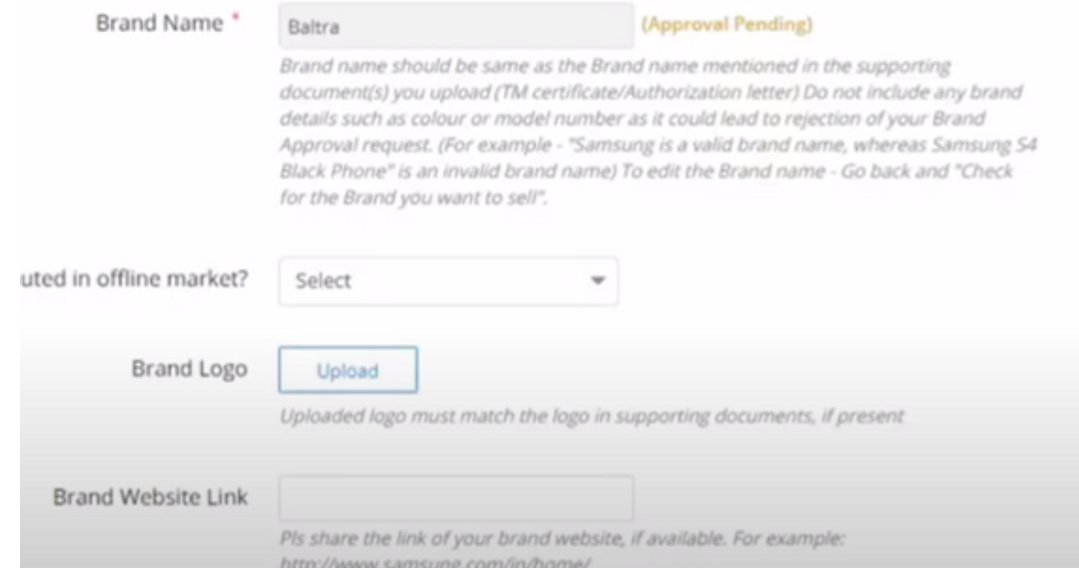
Brand Name *

Baltra

(Approval Pending)

Brand name should be same as the Brand name mentioned in the supporting document(s) you upload (TM certificate/Authorization letter) Do not include any brand details such as colour or model number as it could lead to rejection of your Brand Approval request. (For example - "Samsung is a valid brand name, whereas Samsung S4 Black Phone" is an invalid brand name) To edit the Brand name - Go back and "Check for the Brand you want to sell".

uted in offline market?

Select

Brand Logo

Upload

Uploaded logo must match the logo in supporting documents, if present

Brand Website Link

Pls share the link of your brand website, if available. For example: http://www.samsung.com/in/home/